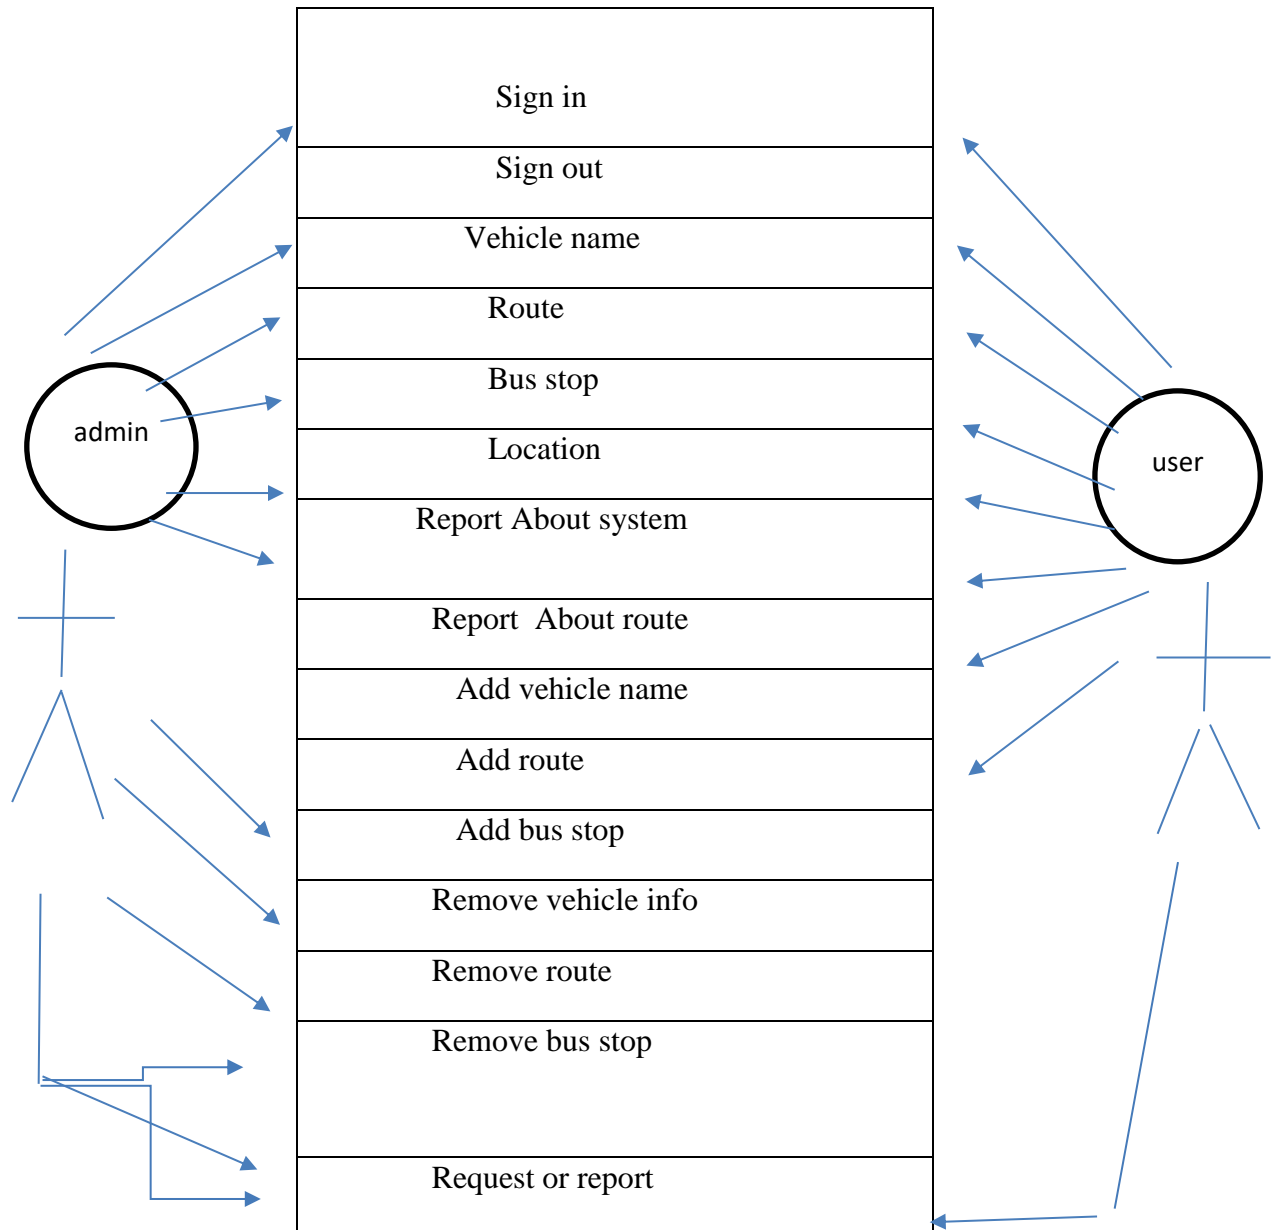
admin

Sign in

Sign out

Vehicle name

Route

Bus stop

Location

Report About system

Report About route

Add vehicle name

Add route

Add bus stop

Remove vehicle info

Remove route

Remove bus stop

Request or report

user